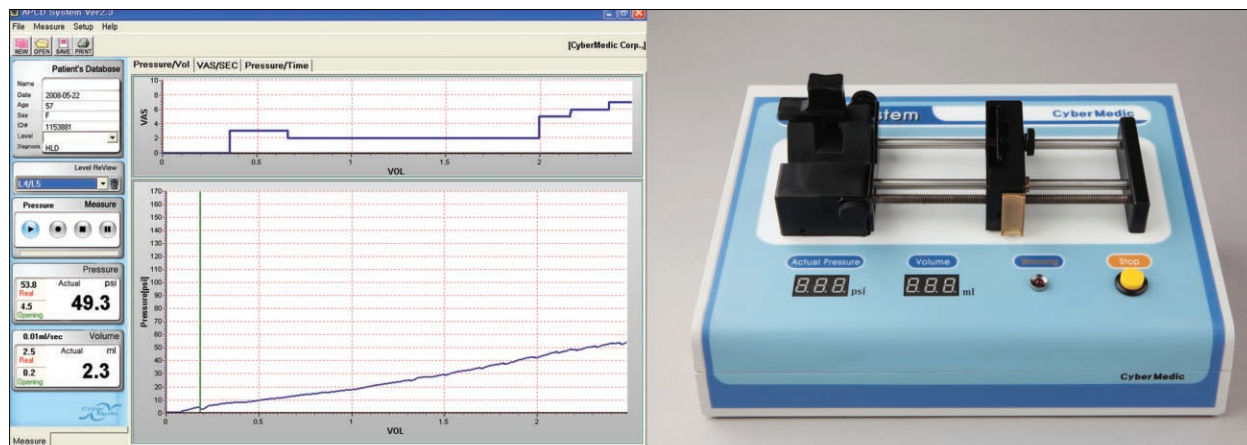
APCD System Ver2.3
File Measure Setup Help
NEW OPEN SAVE PRINT
[CyberMedic Corp.]
Patient's Database
Name
Date 2008-05-22
Age 57
Sex F
ID# 1153881
Level
Diagnosis HLD
Level ReView
L4/L5
Pressure Measure
Pressure
53.8 Real
4.5 Opening
Actual psi
49.3
0.01ml/sec Volume
2.5 Real
8.2 Opening
Actual ml
2.3
Measure
Pressure/Vol VAS/SEC Pressure/Time
VAS
10
8
6
4
2
0
0.5
1
1.5
2
VOL
Pressure[psi]
170
160
150
140
130
120
110
100
90
80
70
60
50
40
30
20
10
0
0.5
1
1.5
2
VOL

stem
CyberMedic
Actual Pressure
Volume
Warning
Stop
8.8.8. psi
8.8.8. ml
CyberMedic